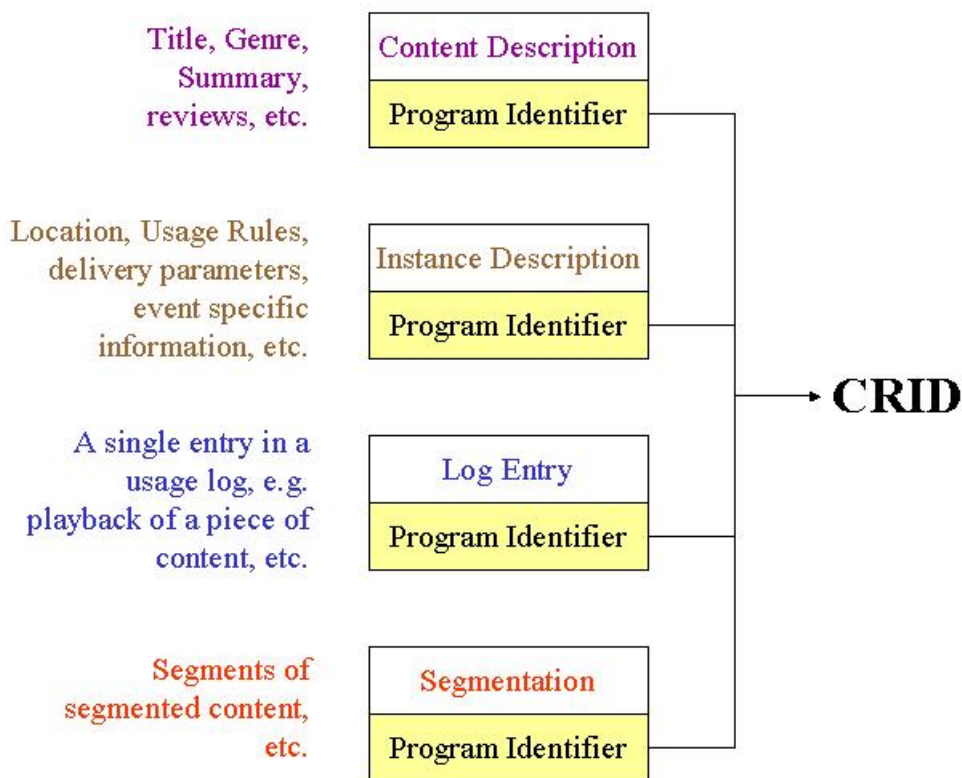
Title, Genre, Summary, reviews, etc.

Content Description

Program Identifier

Location, Usage Rules, delivery parameters, event specific information, etc.

Instance Description

Program Identifier

CRID

A single entry in a usage log, e.g. playback of a piece of content, etc.

Log Entry

Program Identifier

Segments of segmented content, etc.

Segmentation

Program Identifier